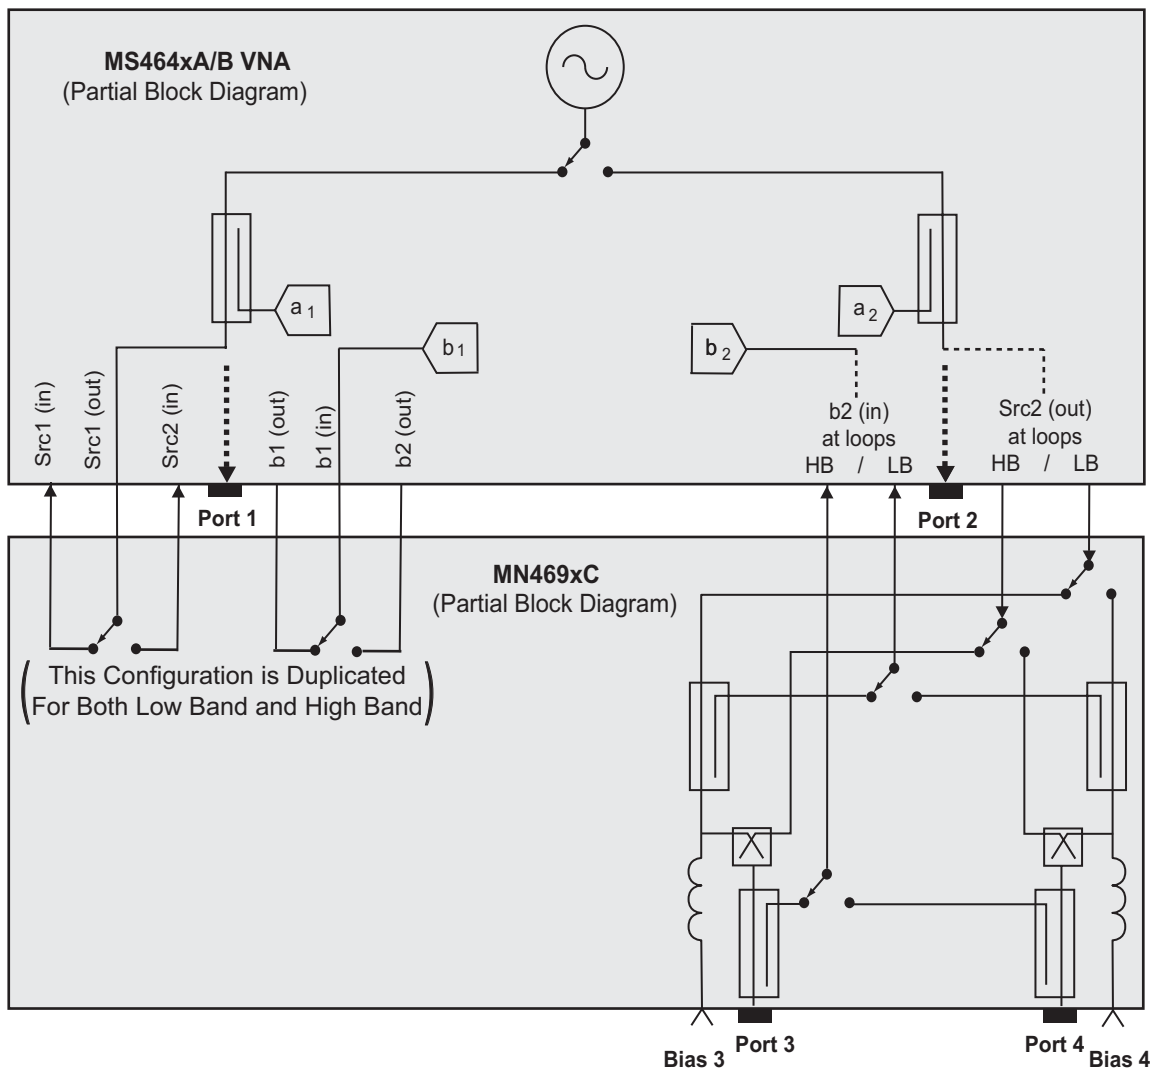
MS464xA/B VNA
(Partial Block Diagram)

$a_1$

$b_1$

$b_2$

$a_2$

Src1 (in)

Src1 (out)

Src2 (in)

b1 (out)

b1 (in)

b2 (out)

b2 (in)
at loops
HB / LB

Src2 (out)
at loops
HB / LB

Port 1

Port 2

MN469xC
(Partial Block Diagram)

(This Configuration is Duplicated For Both Low Band and High Band)

Bias 3

Port 3

Port 4

Bias 4